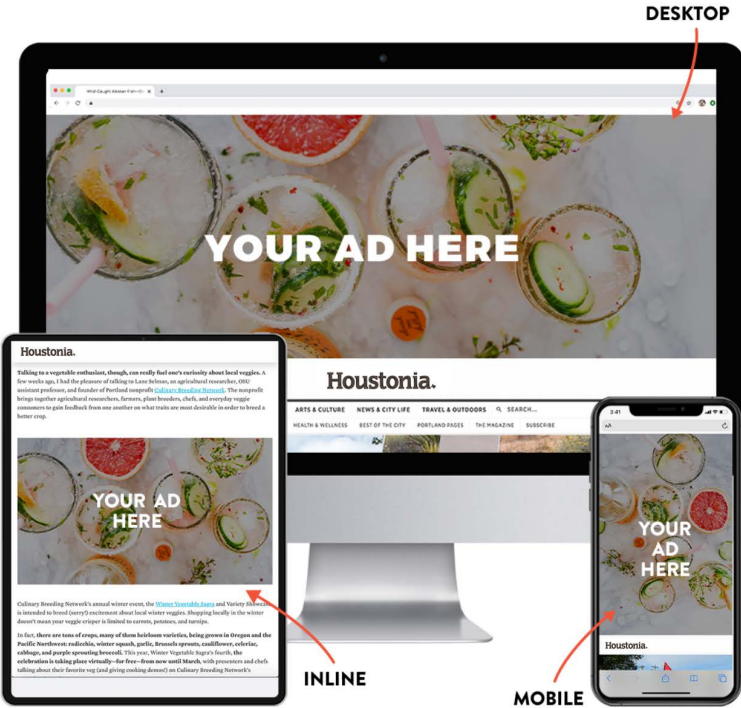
DESKTOP

Wild-Caught Alaskan Fish—Gr

YOUR AD HERE

Houstonia.

ARTS & CULTURE NEWS & CITY LIFE TRAVEL & OUTDOORS SEARCH...

HEALTH & WELLNESS BEST OF THE CITY PORTLAND PAGES THE MAGAZINE SUBSCRIBE

Houstonia.

Talking to a vegetable enthusiast, though, can really fuel one's curiosity about local veggies. A few weeks ago, I had the pleasure of talking to Lane Selman, an agricultural researcher, OSU assistant professor, and founder of Portland nonprofit Culinary Breeding Network. The nonprofit brings together agricultural researchers, farmers, plant breeders, chefs, and everyday veggie consumers to gain feedback from one another on what traits are most desirable in order to breed a better crop.

YOUR AD HERE

Culinary Breeding Network's annual winter event, the Winter Vegetable Sagra and Variety Showcase, is intended to breed (sorry!) excitement about local winter veggies. Shopping locally in the winter doesn't mean your veggie crisper is limited to carrots, potatoes, and turnips.

In fact, there are tons of crops, many of them heirloom varieties, being grown in Oregon and the Pacific Northwest: radicchio, winter squash, garlic, Brussels sprouts, cauliflower, celeriac, cabbage, and purple sprouting broccoli. This year, Winter Vegetable Sagra's fourth, the celebration is taking place virtually—for free—from now until March, with presenters and chefs talking about their favorite veg (and giving cooking demos!) on Culinary Breeding Network's

3:41

AA

YOUR AD HERE

Houstonia.

INLINE

MOBILE